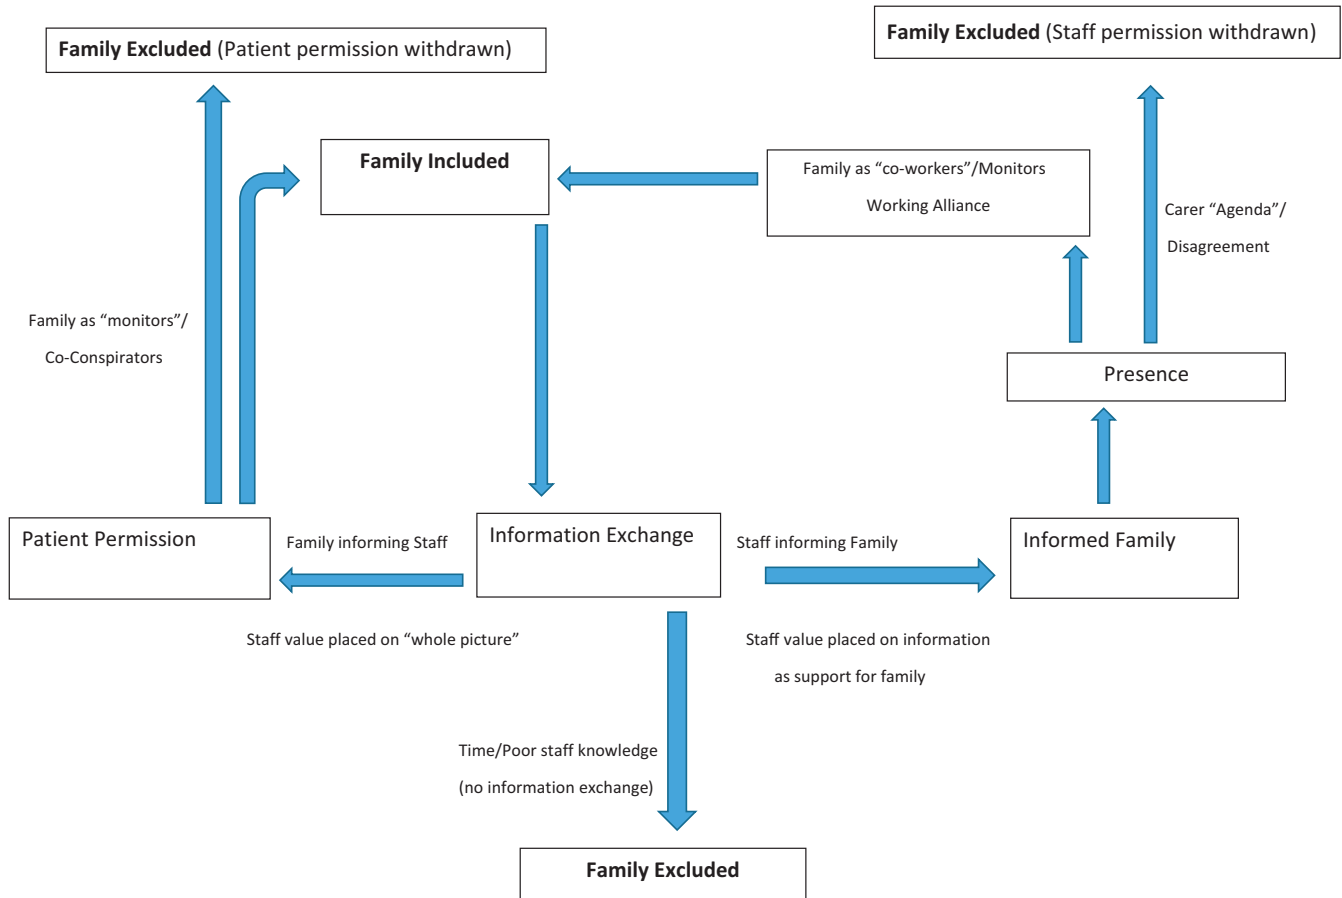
**Family Excluded** (Patient permission withdrawn)

**Family Excluded** (Staff permission withdrawn)

**Family Included**

Family as “co-workers”/Monitors

Working Alliance

Carer “Agenda”/

Disagreement

Family as “monitors”/

Co-Conspirators

Presence

Patient Permission

Family informing Staff

Information Exchange

Staff informing Family

Informed Family

Staff value placed on “whole picture”

Staff value placed on information

as support for family

Time/Poor staff knowledge

(no information exchange)

**Family Excluded**